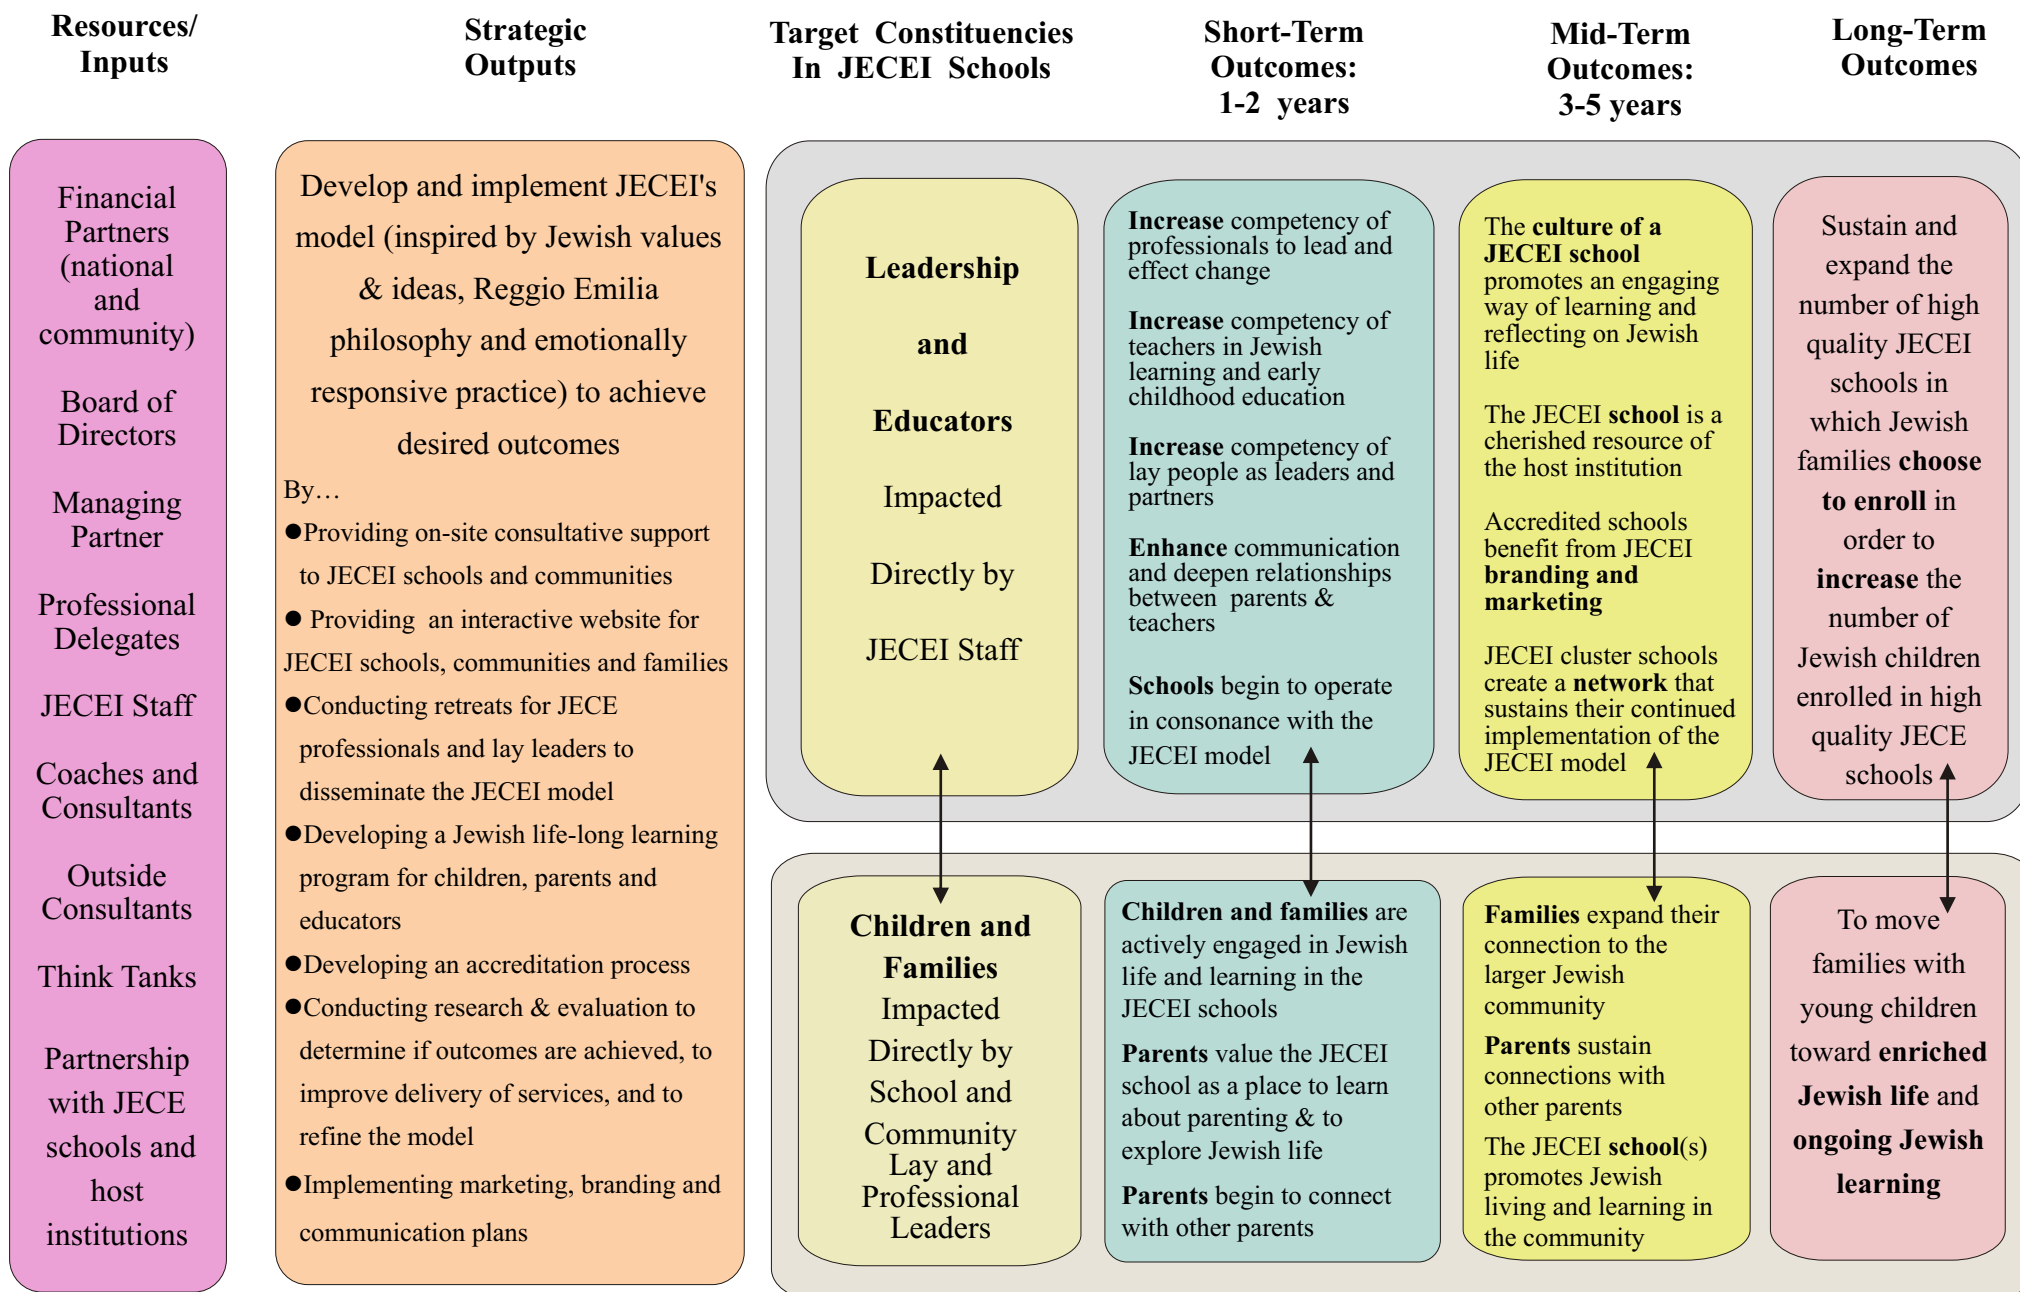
Resources/ Inputs

Strategic Outputs

Target Constituencies In JECEI Schools

Short-Term Outcomes: 1-2 years

Mid-Term Outcomes: 3-5 years

Long-Term Outcomes

Financial Partners (national and community)

Board of Directors

Managing Partner

Professional Delegates

JECEI Staff

Coaches and Consultants

Outside Consultants

Think Tanks

Partnership with JECE schools and host institutions

Develop and implement JECEI's model (inspired by Jewish values & ideas, Reggio Emilia philosophy and emotionally responsive practice) to achieve desired outcomes

By…

●Providing on-site consultative support to JECEI schools and communities

● Providing an interactive website for JECEI schools, communities and families

●Conducting retreats for JECE professionals and lay leaders to disseminate the JECEI model

●Developing a Jewish life-long learning program for children, parents and educators

●Developing an accreditation process

●Conducting research & evaluation to determine if outcomes are achieved, to improve delivery of services, and to refine the model

●Implementing marketing, branding and communication plans

Leadership and Educators Impacted Directly by JECEI Staff

Increase competency of professionals to lead and effect change

Increase competency of teachers in Jewish learning and early childhood education

Increase competency of lay people as leaders and partners

Enhance communication and deepen relationships between parents & teachers

Schools begin to operate in consonance with the JECEI model

The culture of a JECEI school promotes an engaging way of learning and reflecting on Jewish life

The JECEI school is a cherished resource of the host institution

Accredited schools benefit from JECEI branding and marketing

JECEI cluster schools create a network that sustains their continued implementation of the JECEI model

Sustain and expand the number of high quality JECEI schools in which Jewish families choose to enroll in order to increase the number of Jewish children enrolled in high quality JECE schools

Children and Families Impacted Directly by School and Community Lay and Professional Leaders

Children and families are actively engaged in Jewish life and learning in the JECEI schools

Parents value the JECEI school as a place to learn about parenting & to explore Jewish life

Parents begin to connect with other parents

Families expand their connection to the larger Jewish community

Parents sustain connections with other parents

The JECEI school(s) promotes Jewish living and learning in the community

To move families with young children toward enriched Jewish life and ongoing Jewish learning